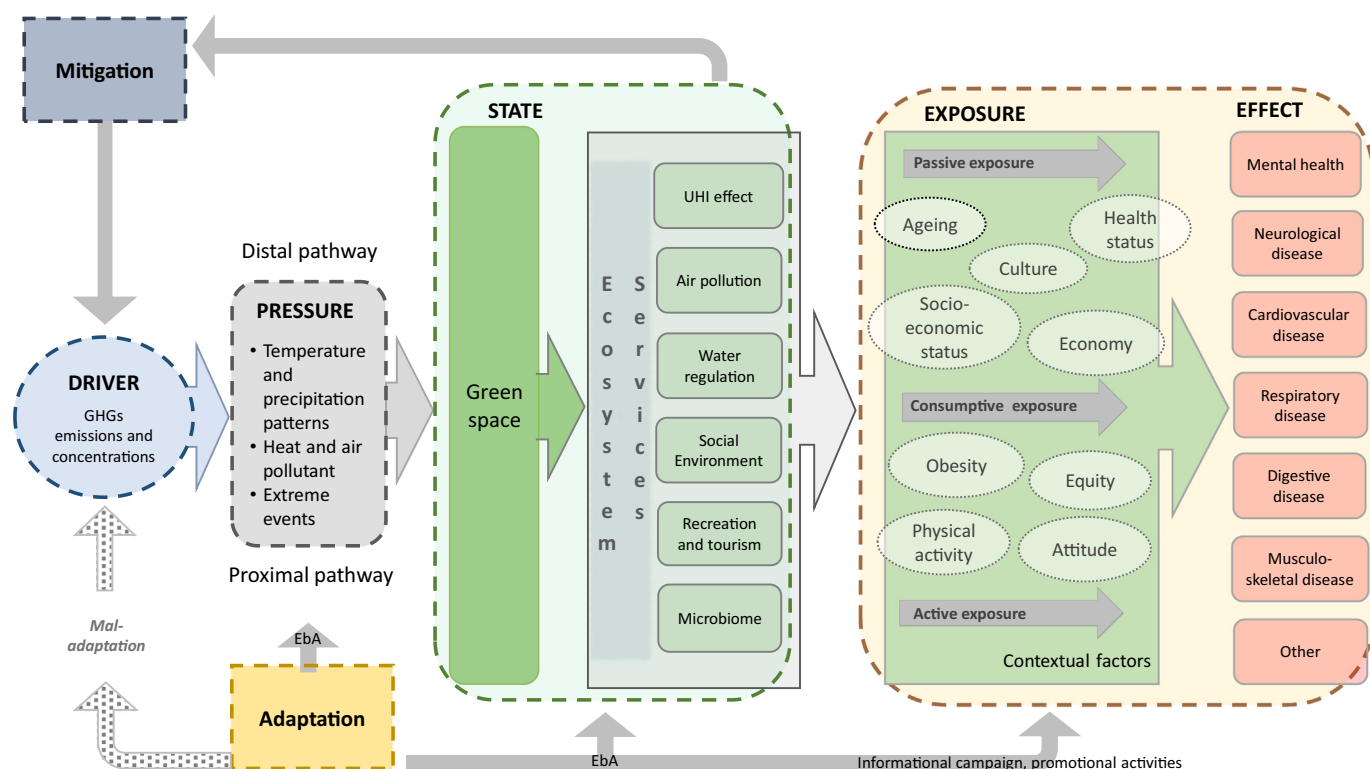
Mitigation

STATE

EXPOSURE

EFFECT

Distal pathway

PRESSURE
• Temperature and precipitation patterns
• Heat and air pollutant
• Extreme events

Proximal pathway

DRIVER
GHGs emissions and concentrations

Mal-adaptation

EbA

Adaptation

Green space

Ecosystem Services

UHI effect

Air pollution

Water regulation

Social Environment

Recreation and tourism

Microbiome

Passive exposure

Ageing

Health status

Culture

Socio-economic status

Economy

Consumptive exposure

Obesity

Equity

Physical activity

Attitude

Active exposure

Contextual factors

Mental health

Neurological disease

Cardiovascular disease

Respiratory disease

Digestive disease

Musculo-skeletal disease

Other

EbA

Informational campaign, promotional activities